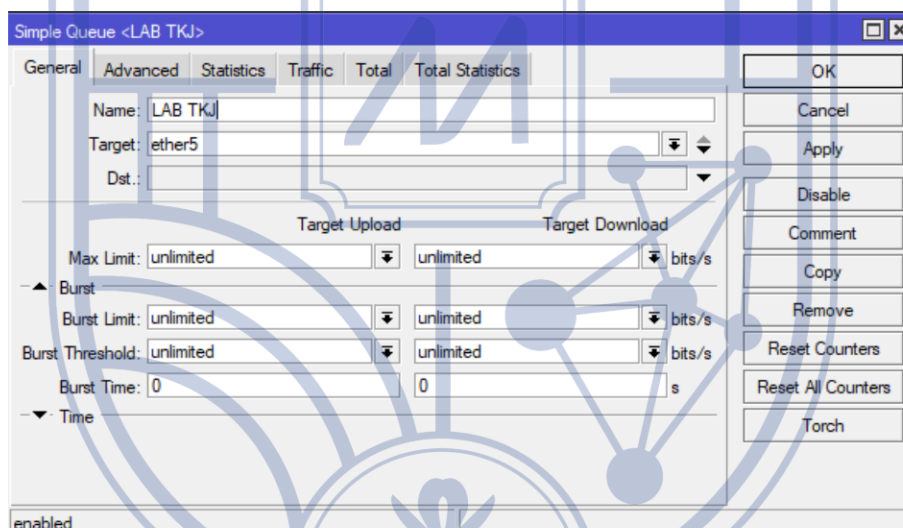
Simple Queue <LAB TKJ>

General | Advanced | Statistics | Traffic | Total | Total Statistics

Name: LAB TKJ

Target: ether5

Dst.:

Target Upload

Target Download

Max Limit: unlimited | unlimited | bits/s

Burst

Burst Limit: unlimited | unlimited | bits/s

Burst Threshold: unlimited | unlimited | bits/s

Burst Time: 0 | 0 | s

Time

OK

Cancel

Apply

Disable

Comment

Copy

Remove

Reset Counters

Reset All Counters

Torch

enabled